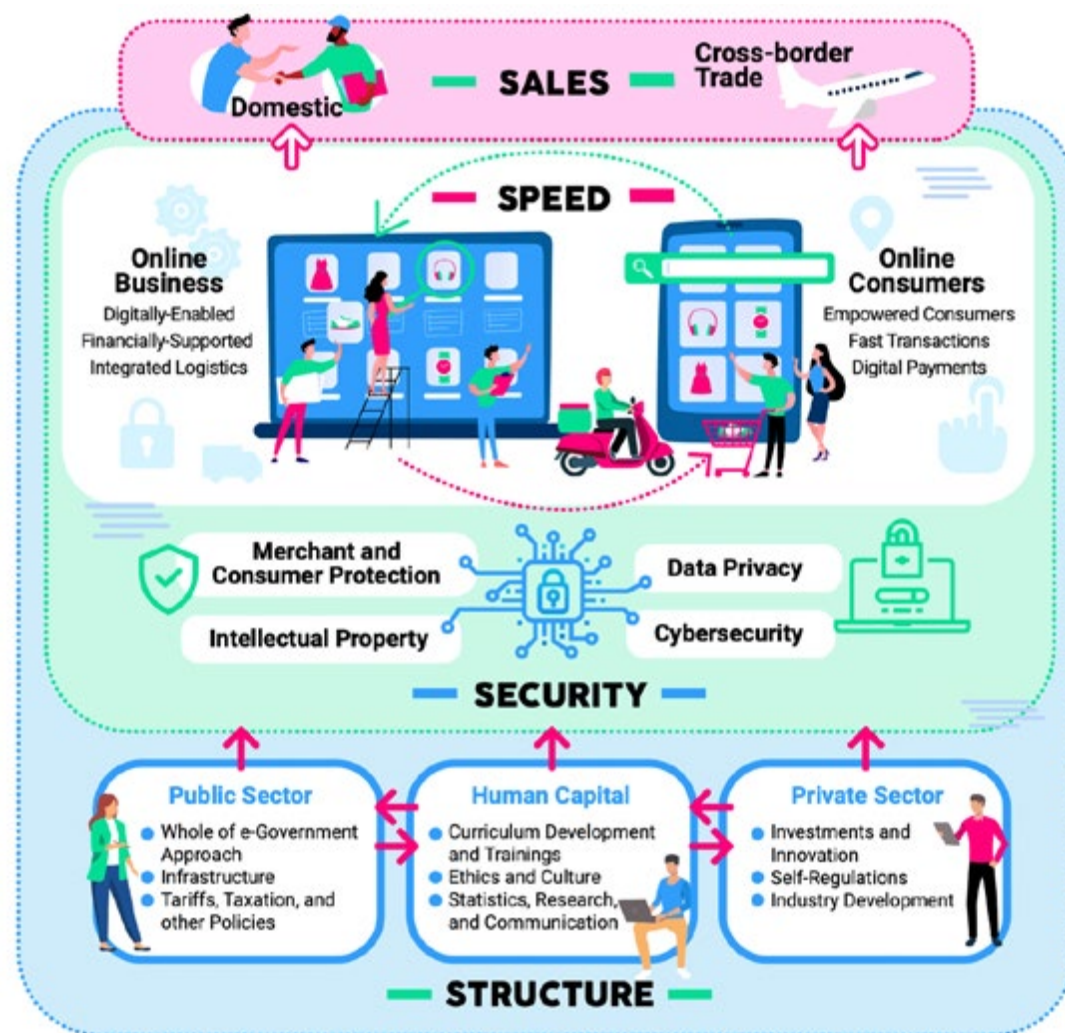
Domestic

SALES

Cross-border Trade

SPEED

Online Business
Digitally-Enabled
Financially-Supported
Integrated Logistics

Online Consumers
Empowered Consumers
Fast Transactions
Digital Payments

Merchant and Consumer Protection

Intellectual Property

Data Privacy

Cybersecurity

SECURITY

Public Sector
- Whole of e-Government Approach
- Infrastructure
- Tariffs, Taxation, and other Policies

Human Capital
- Curriculum Development and Trainings
- Ethics and Culture
- Statistics, Research, and Communication

Private Sector
- Investments and Innovation
- Self-Regulations
- Industry Development

STRUCTURE